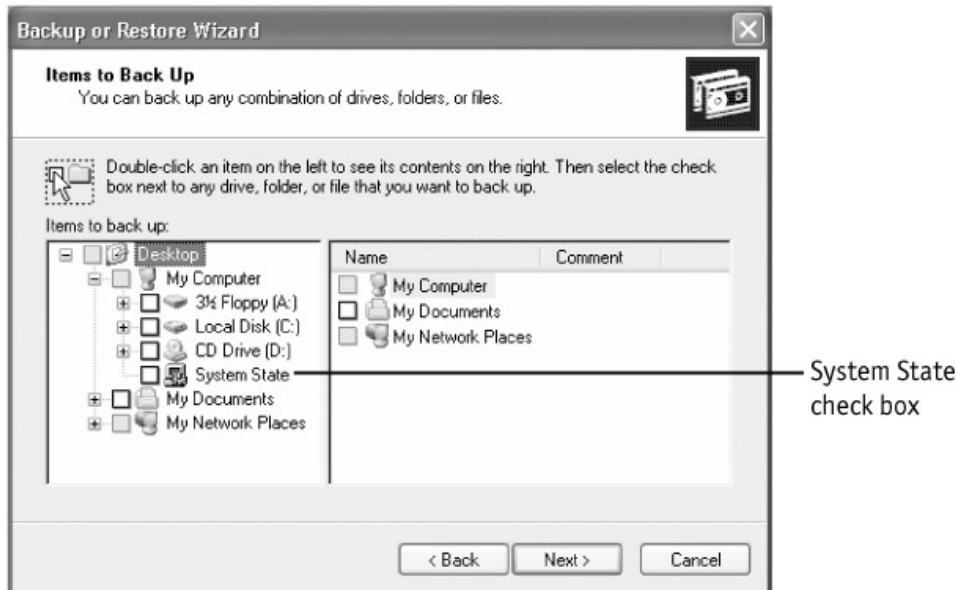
Backup or Restore Wizard

Items to Back Up
You can back up any combination of drives, folders, or files.

Double-click an item on the left to see its contents on the right. Then select the check box next to any drive, folder, or file that you want to back up.

Items to back up:

Desktop
My Computer
3½ Floppy (A:)
Local Disk (C:)
CD Drive (D:)
System State
My Documents
My Network Places

| Name | Comment |
|---|---|
| My Computer | |
| My Documents | |
| My Network Places | |

System State check box

< Back
Next >
Cancel